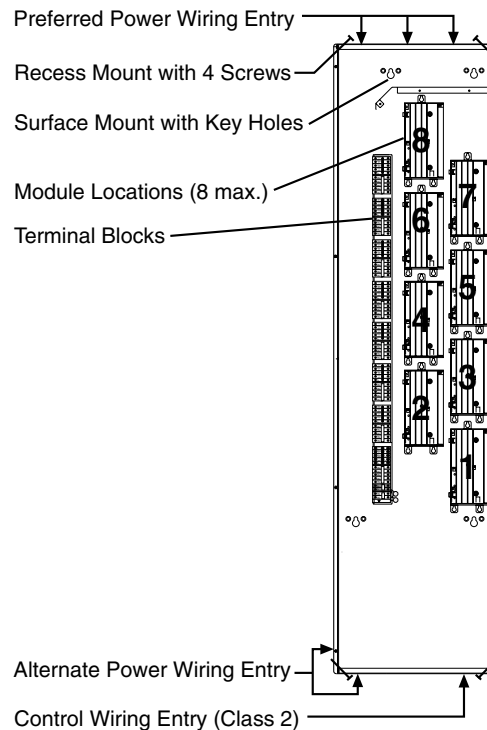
Preferred Power Wiring Entry
Recess Mount with 4 Screws
Surface Mount with Key Holes
Module Locations (8 max.)
Terminal Blocks
8
7
6
5
4
3
2
1
Alternate Power Wiring Entry
Control Wiring Entry (Class 2)